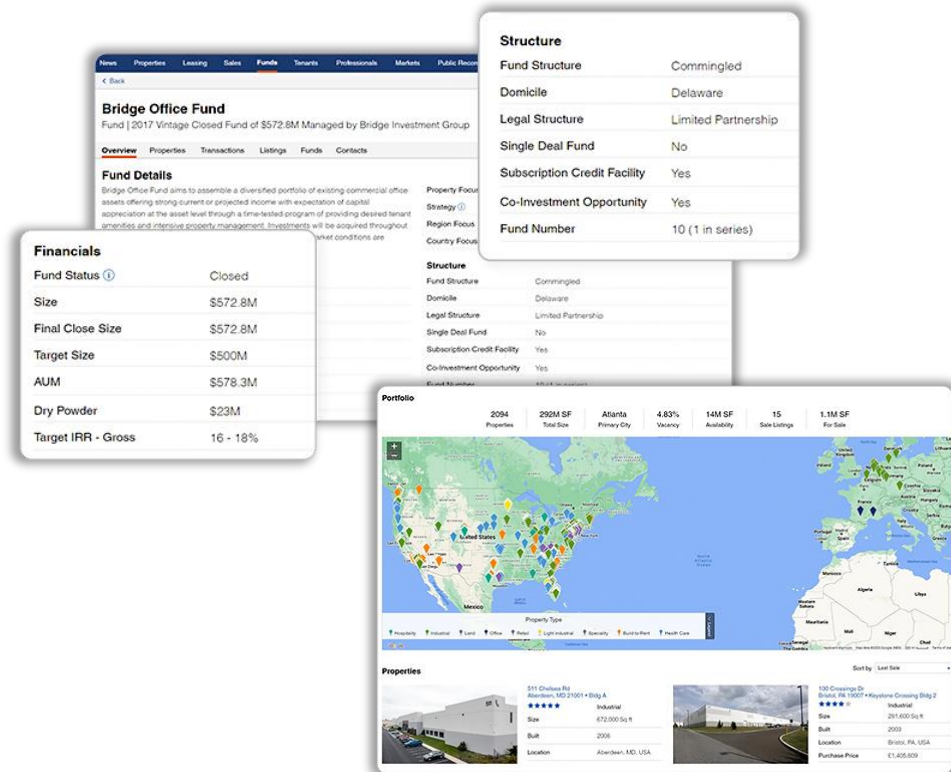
News Properties Leasing Sales Funds Tenants Professionals Markets Public Recor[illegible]

< Back

Bridge Office Fund

Fund | 2017 Vintage Closed Fund of $572.8M Managed by Bridge Investment Group

Overview Properties Transactions Listings Funds Contacts

Fund Details

Bridge Office Fund aims to assemble a diversified portfolio of existing commercial office assets offering strong current or projected income with expectation of capital appreciation at the asset level through a time-tested program of providing desired tenant amenities and intensive property management. Investments will be acquired throughout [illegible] market conditions are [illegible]

Property Focus
Strategy
Region Focus
Country Focus

Structure

| Fund Structure | Commingled |
|---|---|
| Domicile | Delaware |
| Legal Structure | Limited Partnership |
| Single Deal Fund | No |
| Subscription Credit Facility | Yes |
| Co-Investment Opportunity | Yes |
| Fund Number | 10 (1 in series) |

Financials

| Fund Status | Closed |
|---|---|
| Size | $572.8M |
| Final Close Size | $572.8M |
| Target Size | $500M |
| AUM | $578.3M |
| Dry Powder | $23M |
| Target IRR - Gross | 16 - 18% |

Portfolio

| 2094 | 292M SF | Atlanta | 4.83% | 14M SF | 15 | 1.1M SF |
|---|---|---|---|---|---|---|
| Properties | Total Size | Primary City | Vacancy | Availability | Sale Listings | For Sale |

United States
Mexico

Property Type
Hospitality Industrial Land Office Retail Light Industrial Specialty Build to Rent Health Care

Properties

Sort by Last Sale

511 Chelsea Rd
Aberdeen, MD 21001 • Bldg A
Industrial
Size 672,000 Sq ft
Built 2006
Location Aberdeen, MD, USA

100 Crossings Dr
Bristol, PA 19007 • Keystone Crossing Bldg 2
Industrial
Size 281,600 Sq ft
Built 2003
Location Bristol, PA, USA
Purchase Price £1,405,809